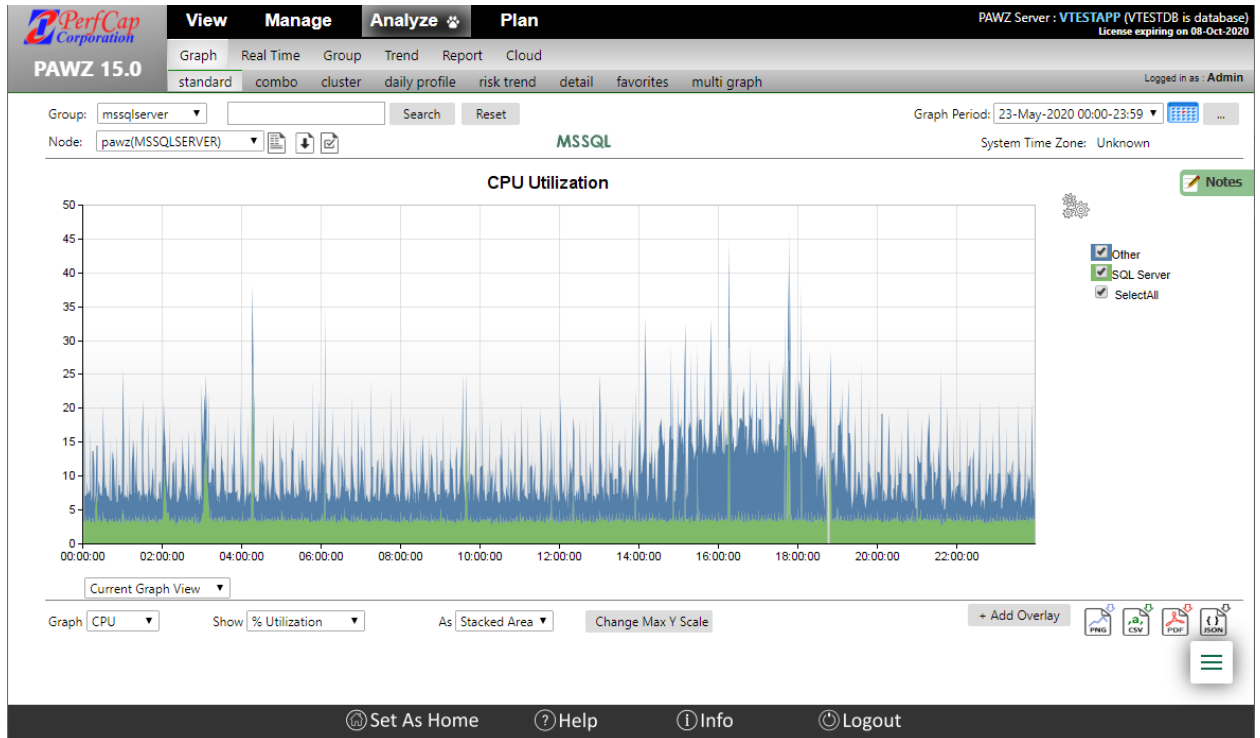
PerfCap Corporation

PAWZ 15.0

View Manage Analyze Plan

PAWZ Server : VTESTAPP (VTESTDB is database)
License expiring on 08-Oct-2020

Graph Real Time Group Trend Report Cloud

standard combo cluster daily profile risk trend detail favorites multi graph

Logged in as : Admin

Group: mssqlserver Search Reset

Graph Period: 23-May-2020 00:00-23:59 ...

Node: pawz(MSSQLSERVER)

MSSQL

System Time Zone: Unknown

CPU Utilization

Notes

Other
SQL Server
SelectAll

50
45
40
35
30
25
20
15
10
5
0

00:00:00 02:00:00 04:00:00 06:00:00 08:00:00 10:00:00 12:00:00 14:00:00 16:00:00 18:00:00 20:00:00 22:00:00

Current Graph View

Graph CPU Show % Utilization As Stacked Area Change Max Y Scale

+ Add Overlay

PNG CSV PDF JSON

Set As Home ?Help Info Logout